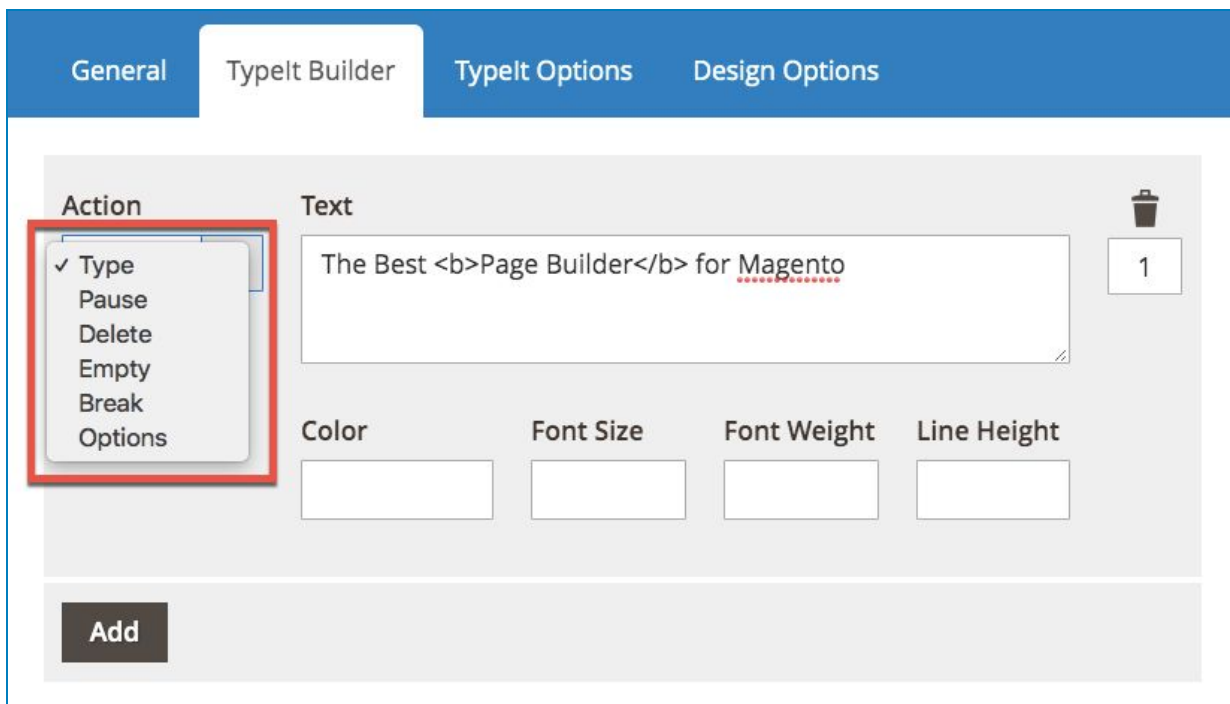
General TypeIt Builder TypeIt Options Design Options

Action

✓ Type
Pause
Delete
Empty
Break
Options

Text

The Best <b>Page Builder</b> for Magento

1

Color

Font Size

Font Weight

Line Height

Add